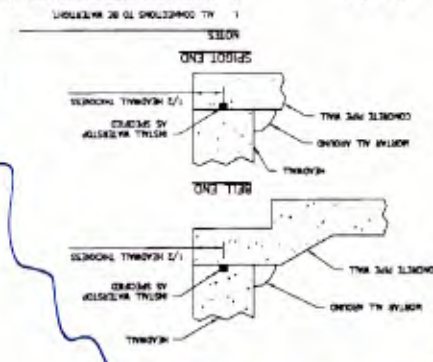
1. ALL CONNECTIONS TO BE WATERTIGHT.

NOTES

SPIGOT END

1/2 HEADWALL THICKNESS

INSTALL WATERSTOP AS SPECIFIED

CONCRETE PIPE WALL

MORTAR ALL AROUND

HEADWALL

BELL END

1/2 HEADWALL THICKNESS

INSTALL WATERSTOP AS SPECIFIED

CONCRETE PIPE WALL

MORTAR ALL AROUND

HEADWALL